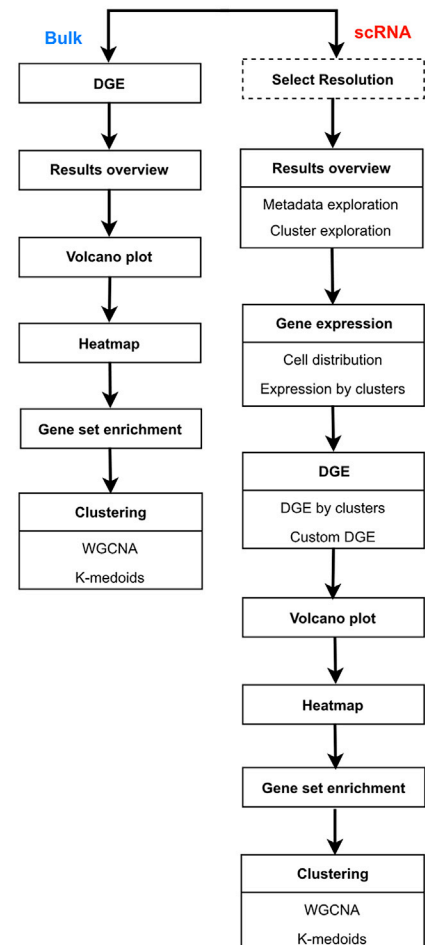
Bulk

DGE

Results overview

Volcano plot

Heatmap

Gene set enrichment

Clustering

WGCNA

K-medoids

scRNA

Select Resolution

Results overview

Metadata exploration

Cluster exploration

Gene expression

Cell distribution

Expression by clusters

DGE

DGE by clusters

Custom DGE

Volcano plot

Heatmap

Gene set enrichment

Clustering

WGCNA

K-medoids